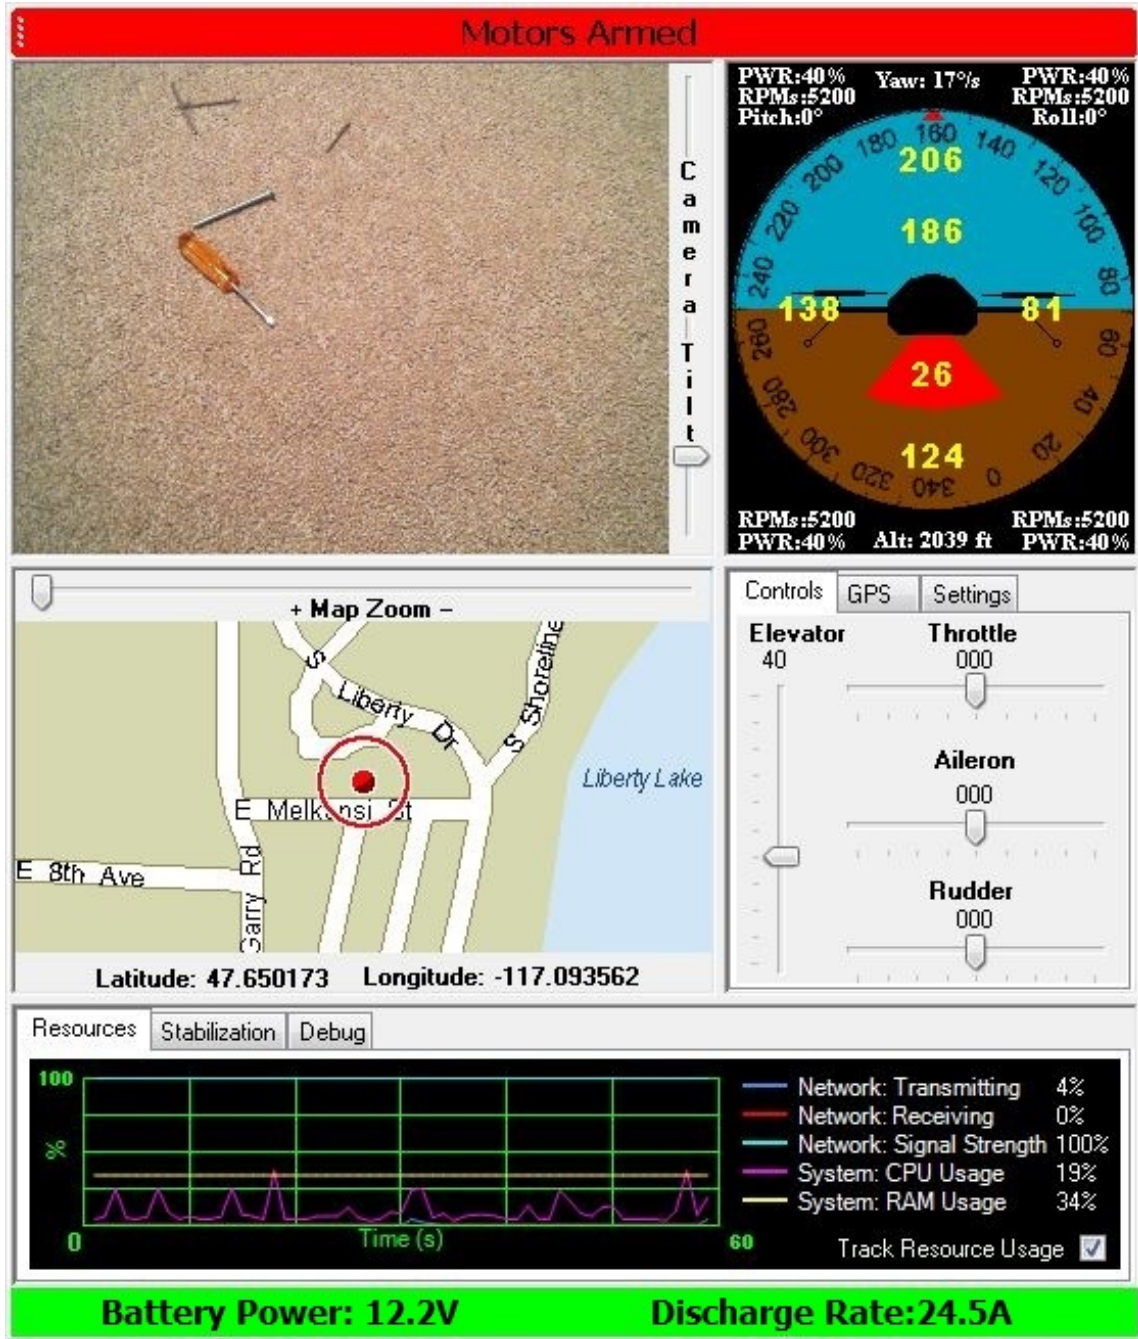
Motors Armed

Camera Tilt

PWR:40%
RPMs:5200
Pitch:0°

Yaw: 17°/s

PWR:40%
RPMs:5200
Roll:0°

180 160 140 200 120 220 100 240 80 260 60 280 40 300 20 320 340 0

206
186
138
81
26
124

RPMs:5200
PWR:40%

Alt: 2039 ft

RPMs:5200
PWR:40%

+ Map Zoom −

S Liberty Dr
S Shoreline
Liberty Lake
E Melkonsi St
E 8th Ave
Garry Rd

Latitude: 47.650173 Longitude: -117.093562

Controls | GPS | Settings

Elevator
40

Throttle
000

Aileron
000

Rudder
000

Resources | Stabilization | Debug

100
%
0
Time (s)
60

| | |
|---|---|
| Network: Transmitting | 4% |
| Network: Receiving | 0% |
| Network: Signal Strength | 100% |
| System: CPU Usage | 19% |
| System: RAM Usage | 34% |

Track Resource Usage

Battery Power: 12.2V Discharge Rate:24.5A